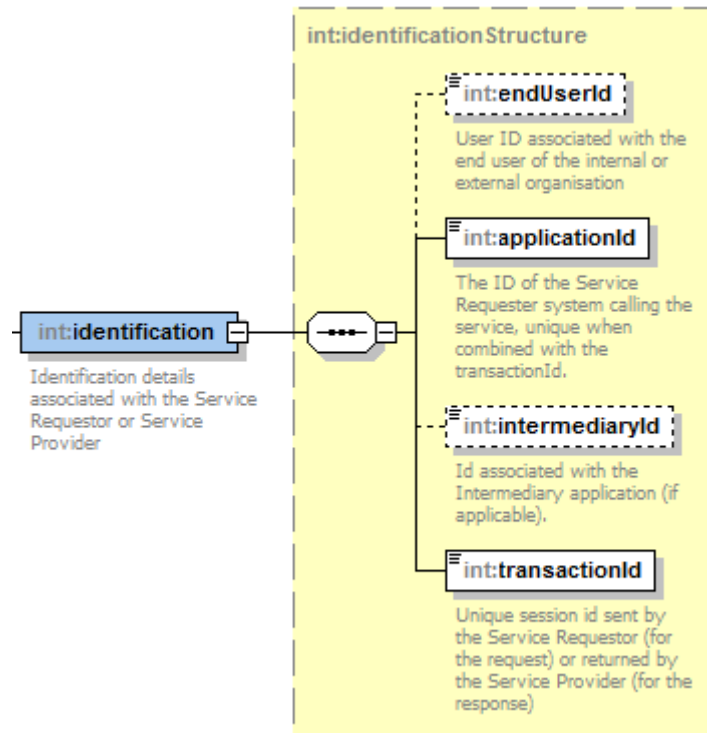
int:identification

Identification details associated with the Service Requestor or Service Provider

int:identificationStructure

int:endUserId

User ID associated with the end user of the internal or external organisation

int:applicationId

The ID of the Service Requester system calling the service, unique when combined with the transactionId.

int:intermediaryId

Id associated with the Intermediary application (if applicable).

int:transactionId

Unique session id sent by the Service Requestor (for the request) or returned by the Service Provider (for the response)